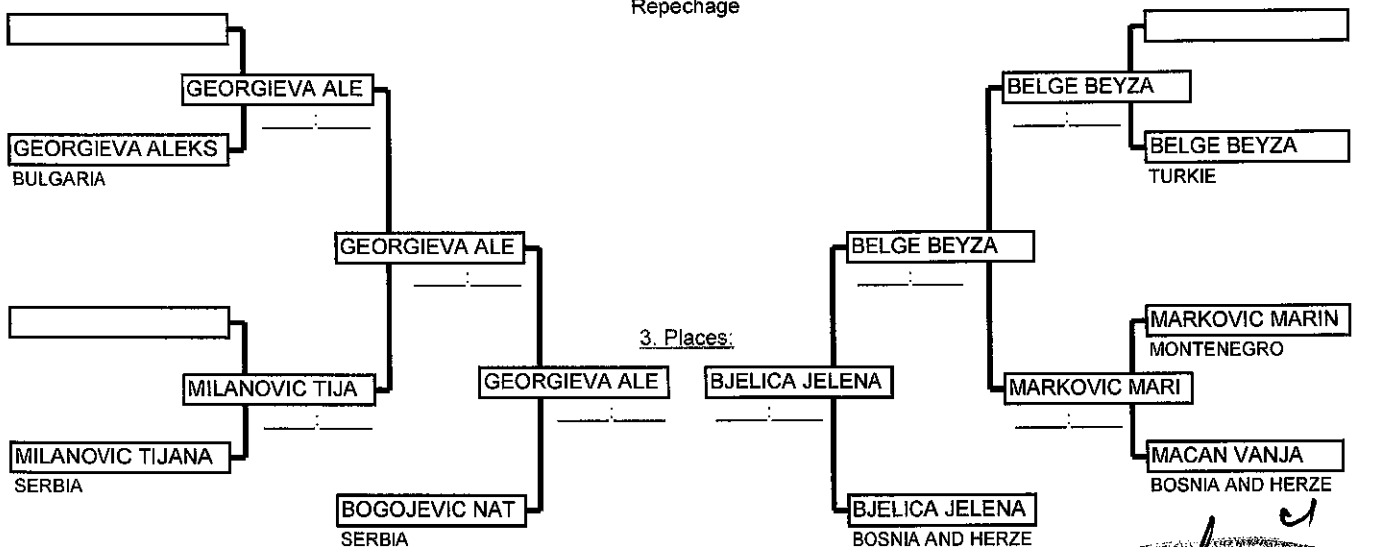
Repechage

GEORGIEVA ALE
___:___

GEORGIEVA ALEKS
BULGARIA

GEORGIEVA ALE
___:___

MILANOVIC TIJA
___:___

MILANOVIC TIJANA
SERBIA

GEORGIEVA ALE
___:___

BOGOJEVIC NAT
SERBIA

3. Places:

BJELICA JELENA
___:___

BJELICA JELENA
BOSNIA AND HERZE

BELGE BEYZA
___:___

BELGE BEYZA
TURKIE

BELGE BEYZA
___:___

MARKOVIC MARIN
MONTENEGRO

MARKOVIC MARI
___:___

MACAN VANJA
BOSNIA AND HERZE